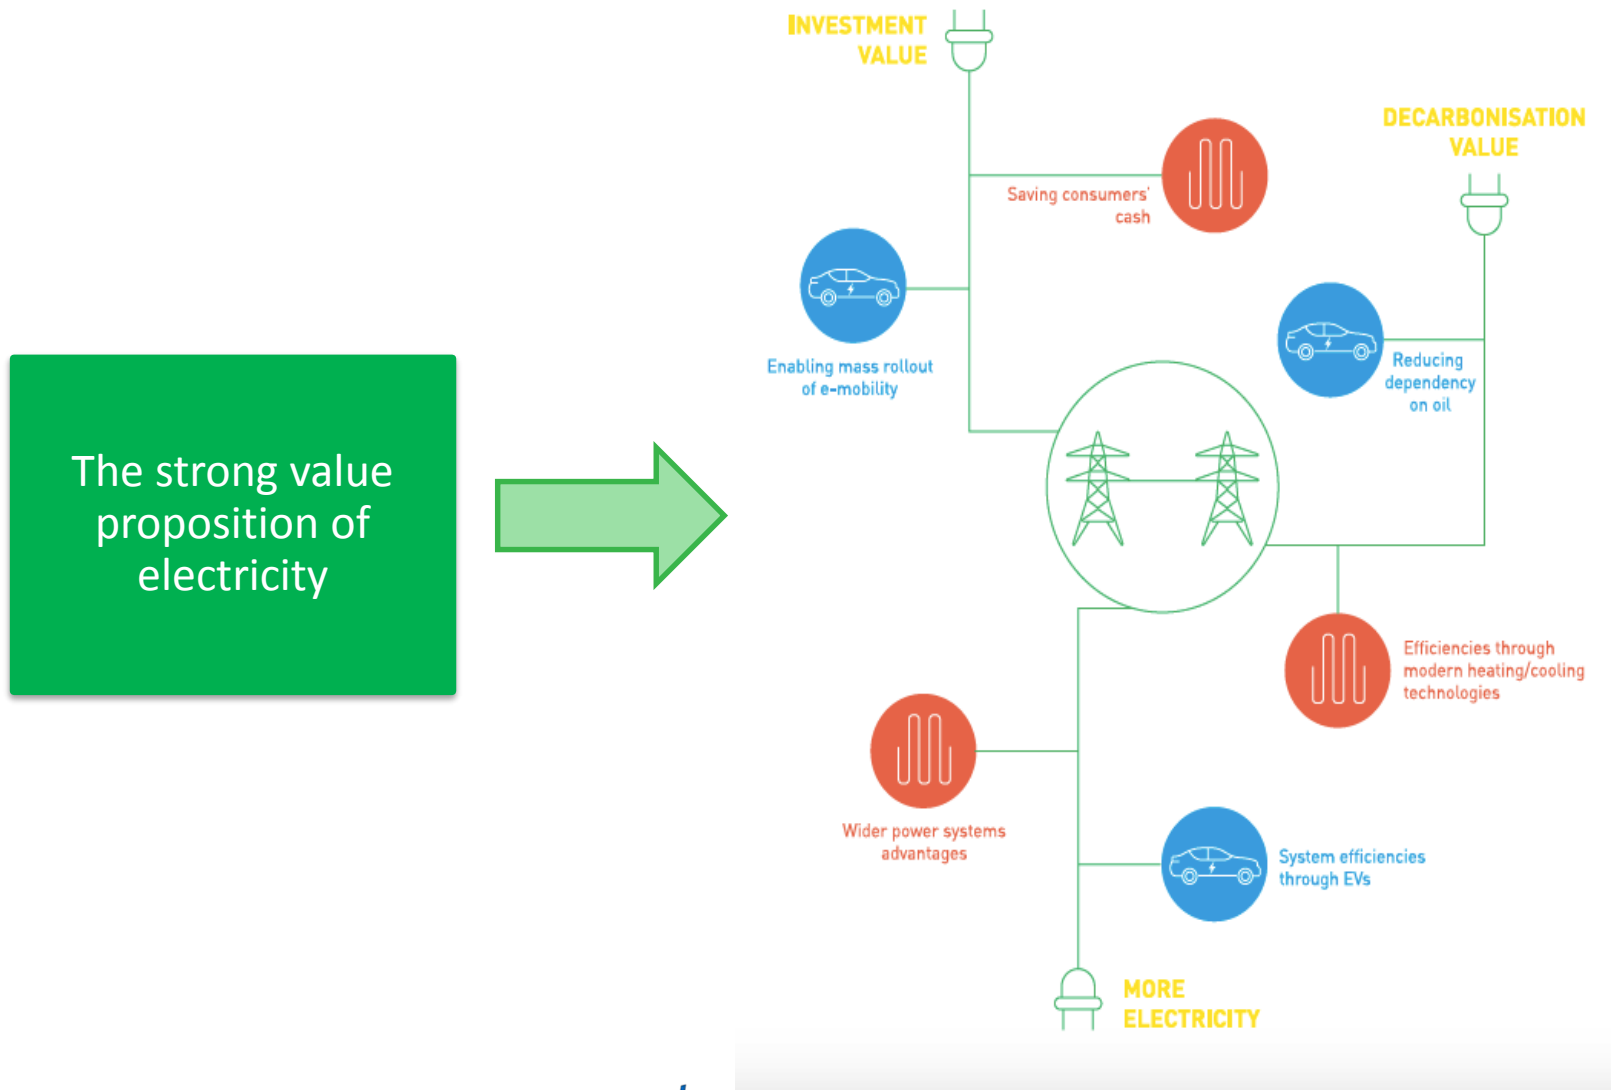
The strong value proposition of electricity

INVESTMENT VALUE

Saving consumers' cash

Enabling mass rollout of e-mobility

DECARBONISATION VALUE

Reducing dependency on oil

Efficiencies through modern heating/cooling technologies

Wider power systems advantages

System efficiencies through EVs

MORE ELECTRICITY